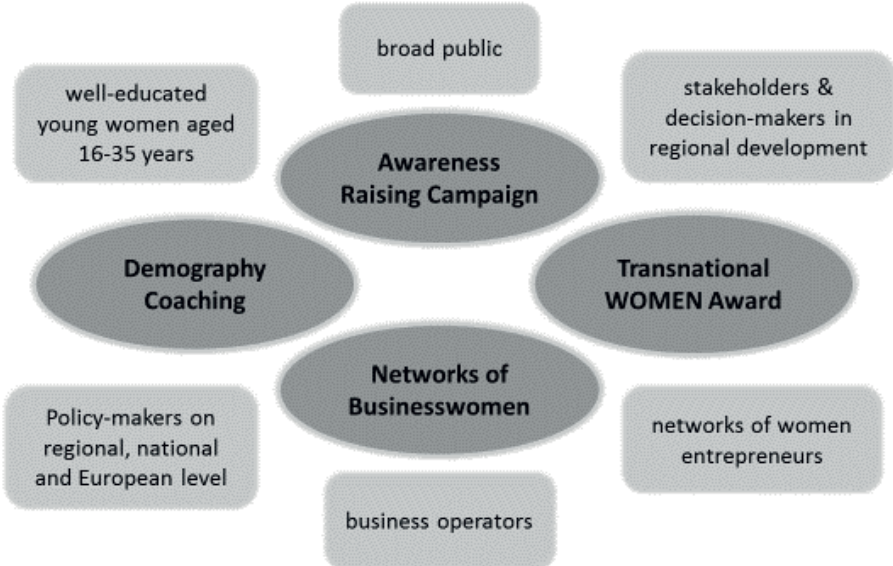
broad public

well-educated young women aged 16-35 years

stakeholders & decision-makers in regional development

Awareness Raising Campaign

Demography Coaching

Transnational WOMEN Award

Networks of Businesswomen

Policy-makers on regional, national and European level

networks of women entrepreneurs

business operators